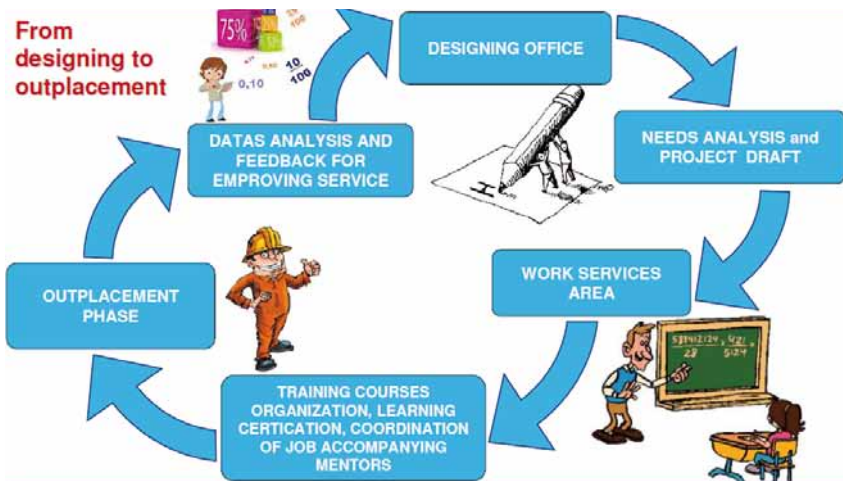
From designing to outplacement

75%

0,10

10
100

DESIGNING OFFICE

NEEDS ANALYSIS and PROJECT DRAFT

WORK SERVICES AREA

TRAINING COURSES ORGANIZATION, LEARNING CERTICATION, COORDINATION OF JOB ACCOMPANYING MENTORS

OUTPLACEMENT PHASE

DATAS ANALYSIS AND FEEDBACK FOR EMPROVING SERVICE